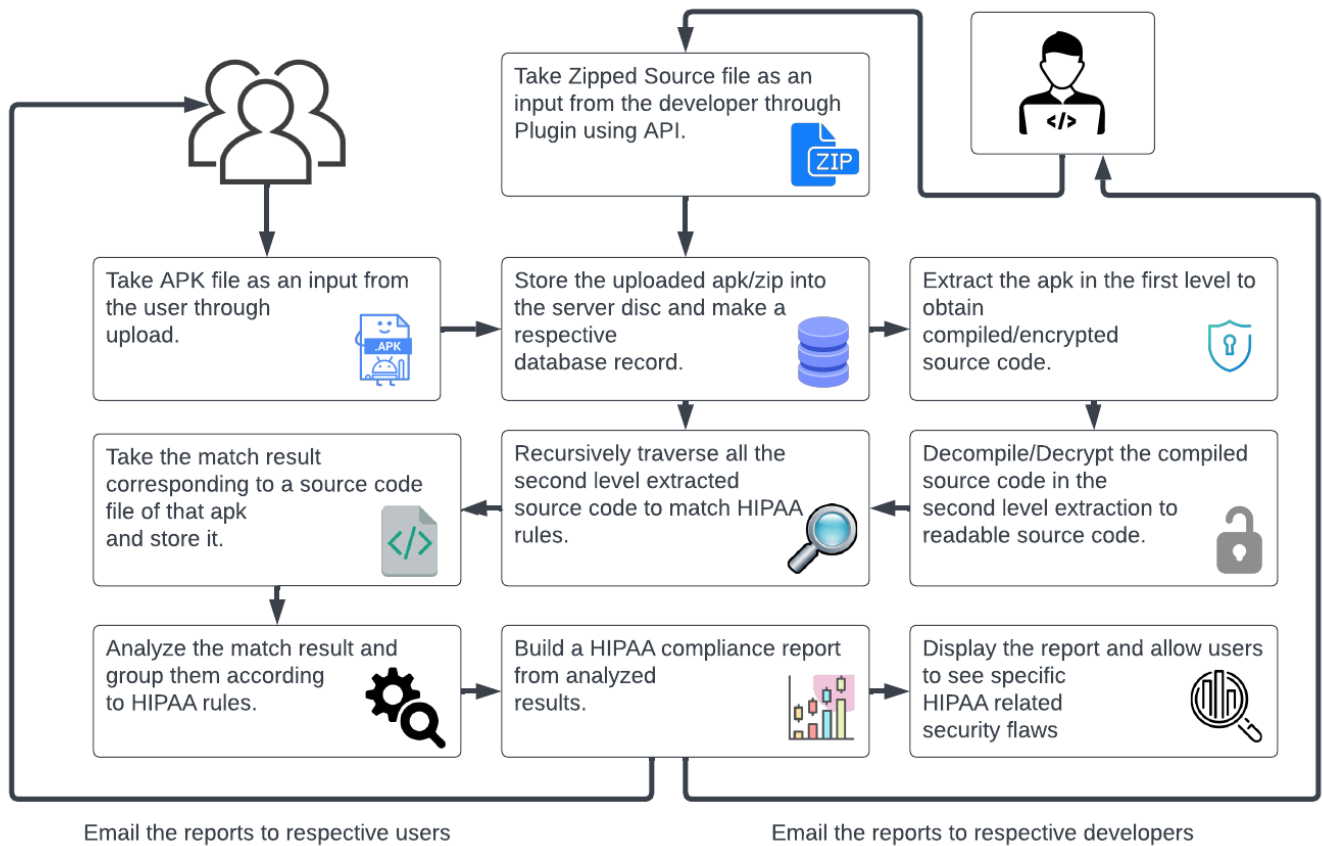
Take Zipped Source file as an input from the developer through Plugin using API.

ZIP

</>

Take APK file as an input from the user through upload.

.APK

Store the uploaded apk/zip into the server disc and make a respective database record.

Extract the apk in the first level to obtain compiled/encrypted source code.

Take the match result corresponding to a source code file of that apk and store it.

</>

Recursively traverse all the second level extracted source code to match HIPAA rules.

Decompile/Decrypt the compiled source code in the second level extraction to readable source code.

Analyze the match result and group them according to HIPAA rules.

Build a HIPAA compliance report from analyzed results.

Display the report and allow users to see specific HIPAA related security flaws

Email the reports to respective users

Email the reports to respective developers